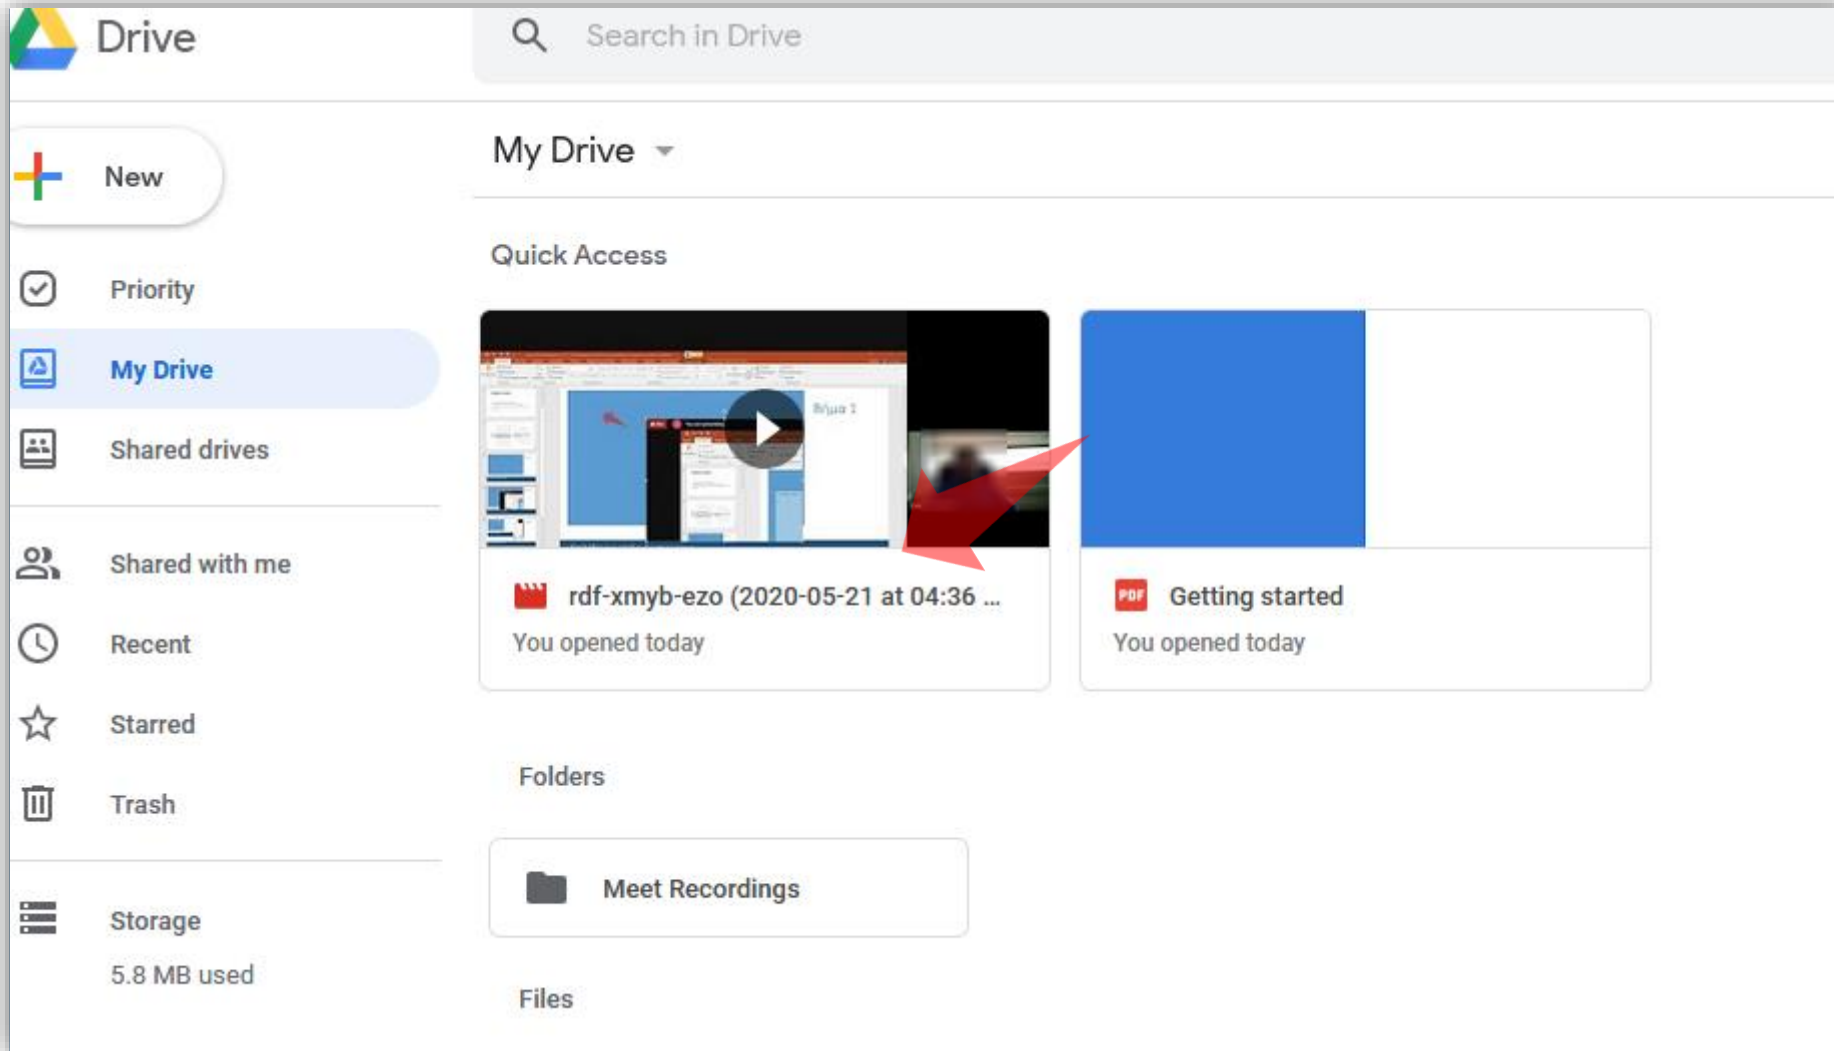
Drive

Search in Drive

New

Priority

My Drive

Shared drives

Shared with me

Recent

Starred

Trash

Storage

5.8 MB used

My Drive

Quick Access

rdf-xmyb-ezo (2020-05-21 at 04:36 ...

You opened today

PDF Getting started

You opened today

Folders

Meet Recordings

Files